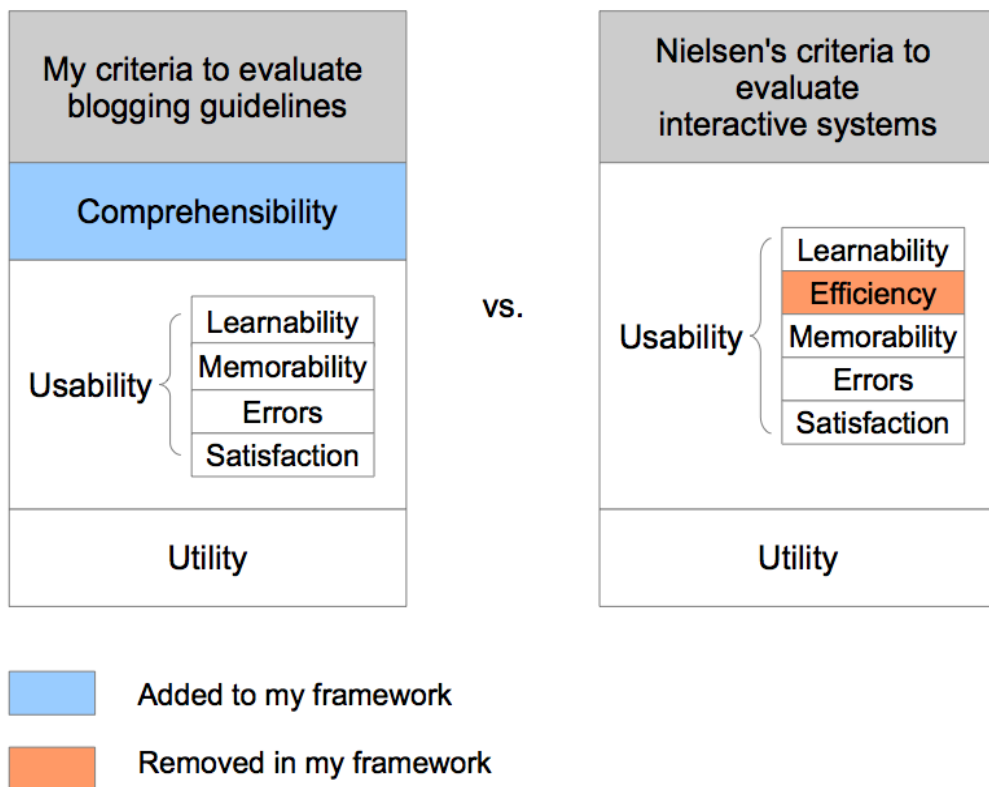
My criteria to evaluate blogging guidelines

Comprehensibility

Usability

Learnability
Memorability
Errors
Satisfaction

Utility

vs.

Nielsen's criteria to evaluate interactive systems

Usability

Learnability
Efficiency
Memorability
Errors
Satisfaction

Utility

Added to my framework

Removed in my framework